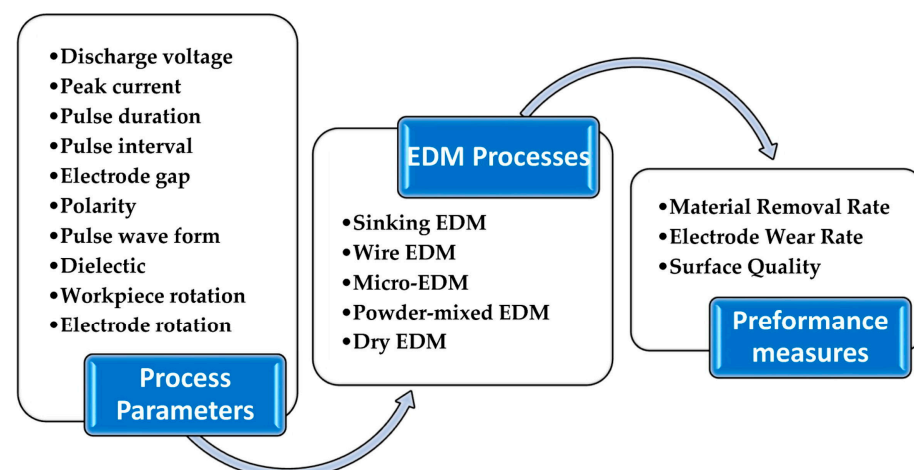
•Discharge voltage
•Peak current
•Pulse duration
•Pulse interval
•Electrode gap
•Polarity
•Pulse wave form
•Dielectic
•Workpiece rotation
•Electrode rotation

Process Parameters

EDM Processes

•Sinking EDM
•Wire EDM
•Micro-EDM
•Powder-mixed EDM
•Dry EDM

•Material Removal Rate
•Electrode Wear Rate
•Surface Quality

Preformance measures